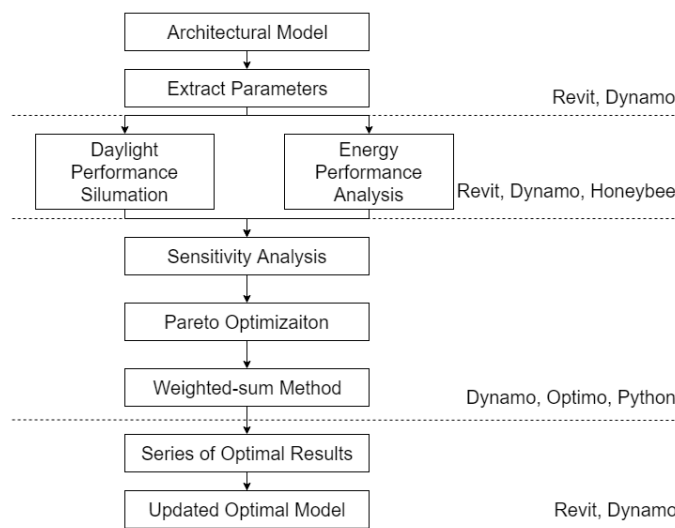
Architectural Model

Extract Parameters

Revit, Dynamo

Daylight Performance Silumation

Energy Performance Analysis

Revit, Dynamo, Honeybee

Sensitivity Analysis

Pareto Optimizaiton

Weighted-sum Method

Dynamo, Optimo, Python

Series of Optimal Results

Updated Optimal Model

Revit, Dynamo